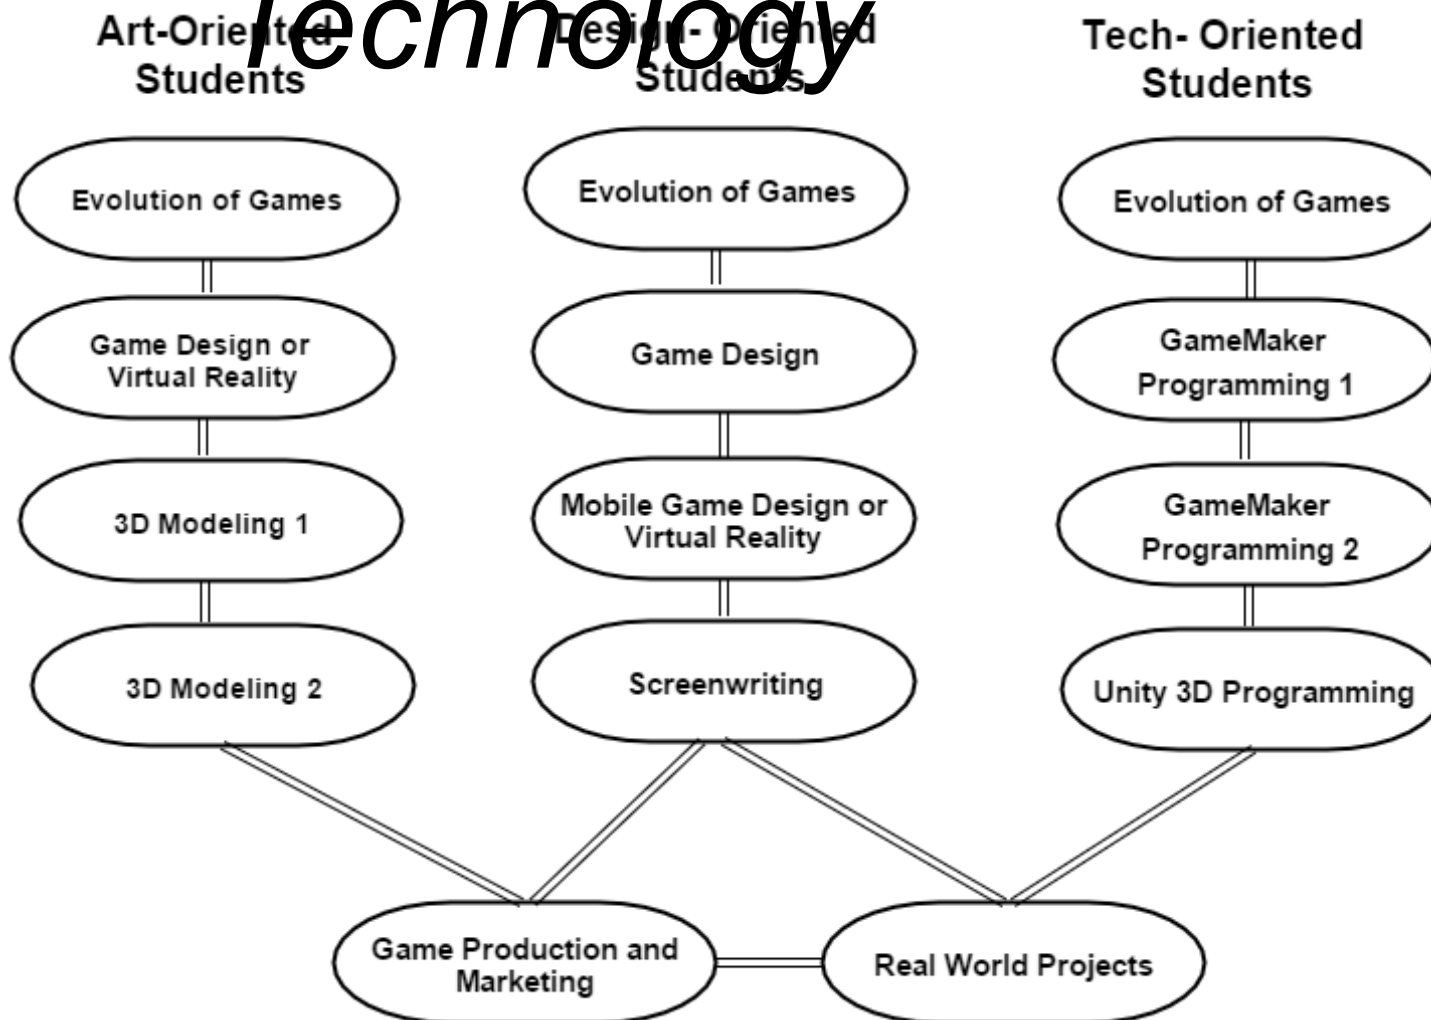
technology

Art-Oriented Students

Design- Oriented Students

Tech- Oriented Students

Evolution of Games

Game Design or Virtual Reality

3D Modeling 1

3D Modeling 2

Evolution of Games

Game Design

Mobile Game Design or Virtual Reality

Screenwriting

Evolution of Games

GameMaker Programming 1

GameMaker Programming 2

Unity 3D Programming

Game Production and Marketing

Real World Projects